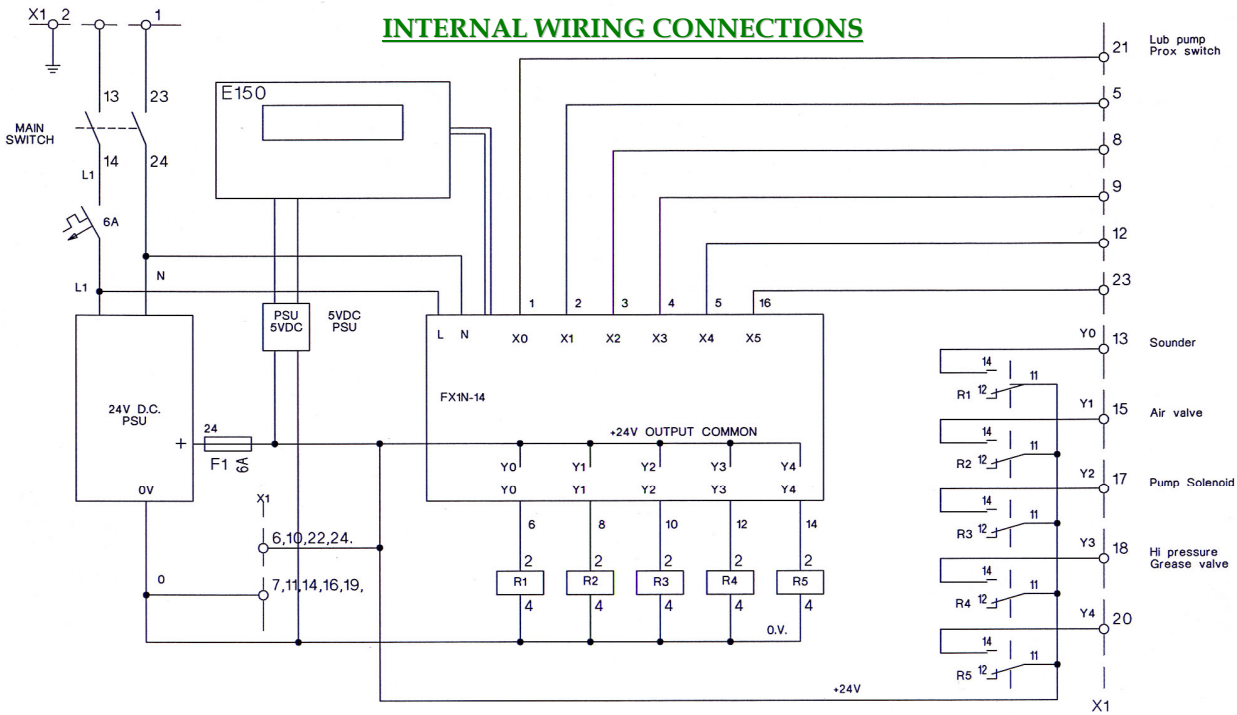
INTERNAL WIRING CONNECTIONS

X1 2 1

13 23

MAIN SWITCH

14 24

L1

6A

N

L1

E150

PSU 5VDC

5VDC PSU

24V D.C. PSU

+ 24

F1 6A

0V

X1

6,10,22,24.

0

7,11,14,16,19,

L N X0 X1 X2 X3 X4 X5

1 2 3 4 5 16

FX1N-14

+24V OUTPUT COMMON

Y0 Y1 Y2 Y3 Y4

Y0 Y1 Y2 Y3 Y4

6 8 10 12 14

2 2 2 2 2

R1 R2 R3 R4 R5

4 4 4 4 4

0.V.

+24V

21 Lub pump Prox switch

5

8

9

12

23

Y0 13 Sounder

14 11 R1 12

Y1 15 Air valve

14 11 R2 12

Y2 17 Pump Solenoid

14 11 R3 12

Y3 18 Hi pressure Grease valve

14 11 R4 12

Y4 20

14 11 R5 12

X1